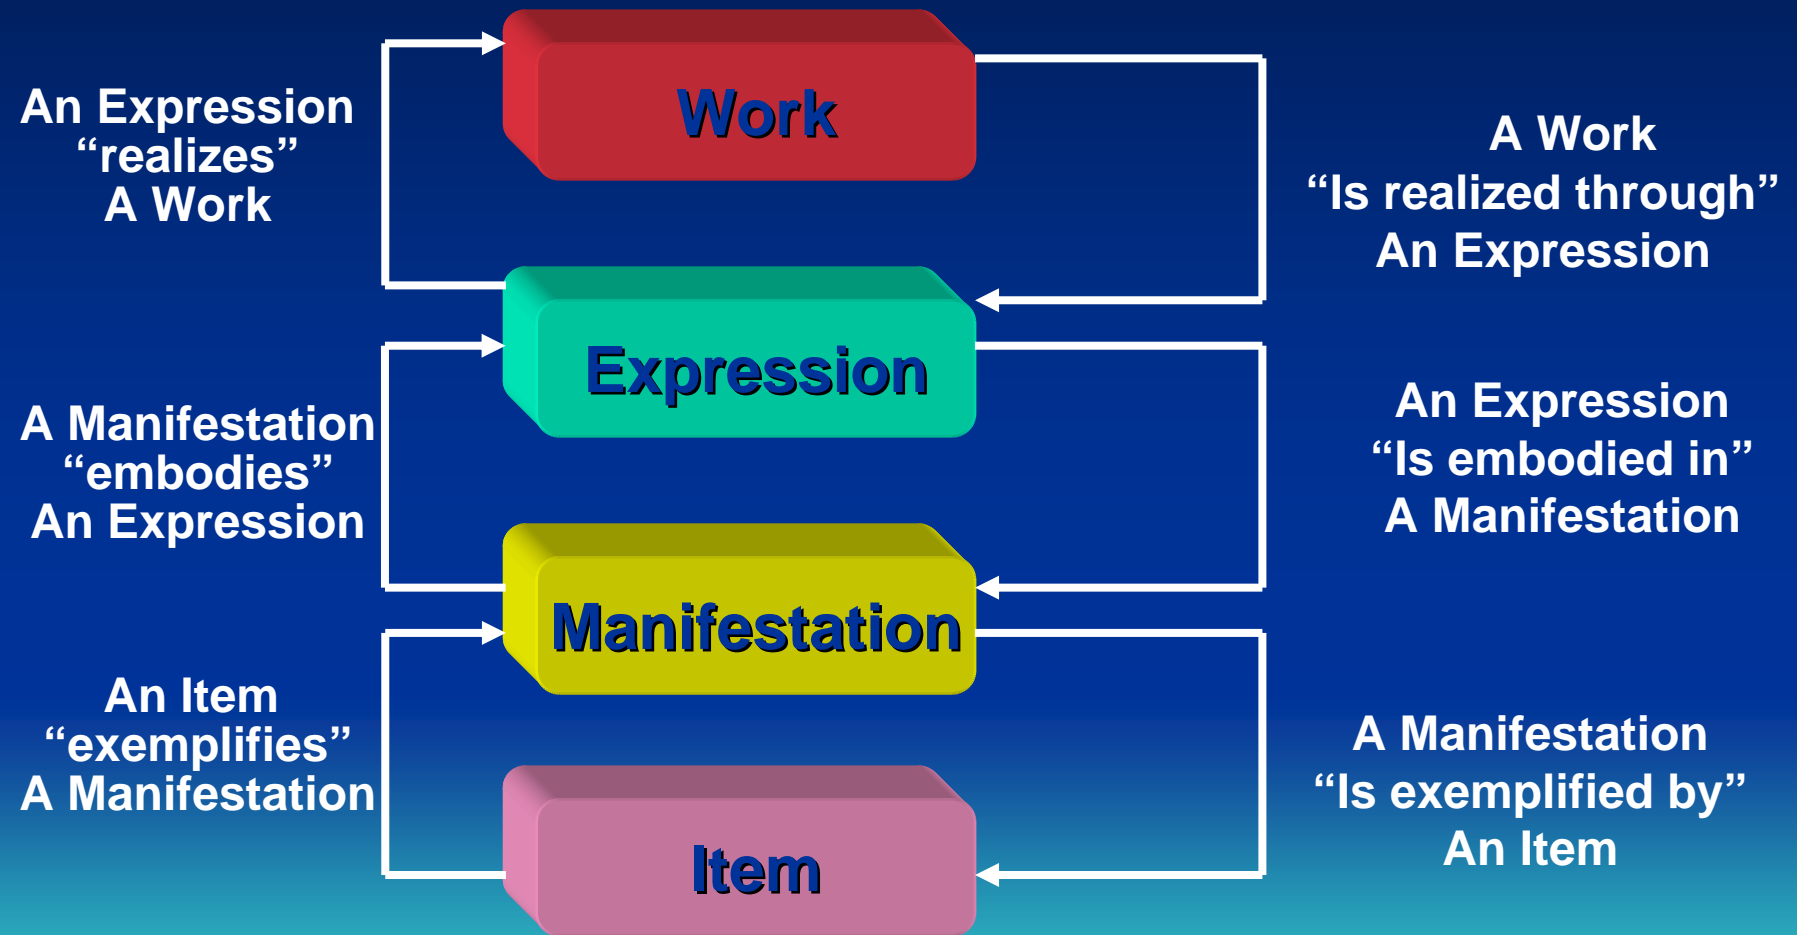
Work

An Expression
“realizes”
A Work

A Work
“Is realized through”
An Expression

Expression

A Manifestation
“embodies”
An Expression

An Expression
“Is embodied in”
A Manifestation

Manifestation

An Item
“exemplifies”
A Manifestation

A Manifestation
“Is exemplified by”
An Item

Item